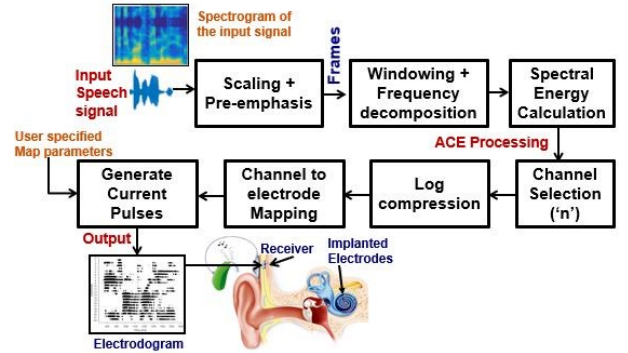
Spectrogram of the input signal

Input Speech signal

Scaling + Pre-emphasis

Frames

Windowing + Frequency decomposition

Spectral Energy Calculation

ACE Processing

User specified Map parameters

Generate Current Pulses

Channel to electrode Mapping

Log compression

Channel Selection ('n')

Output

Receiver

Implanted Electrodes

Electrodogram